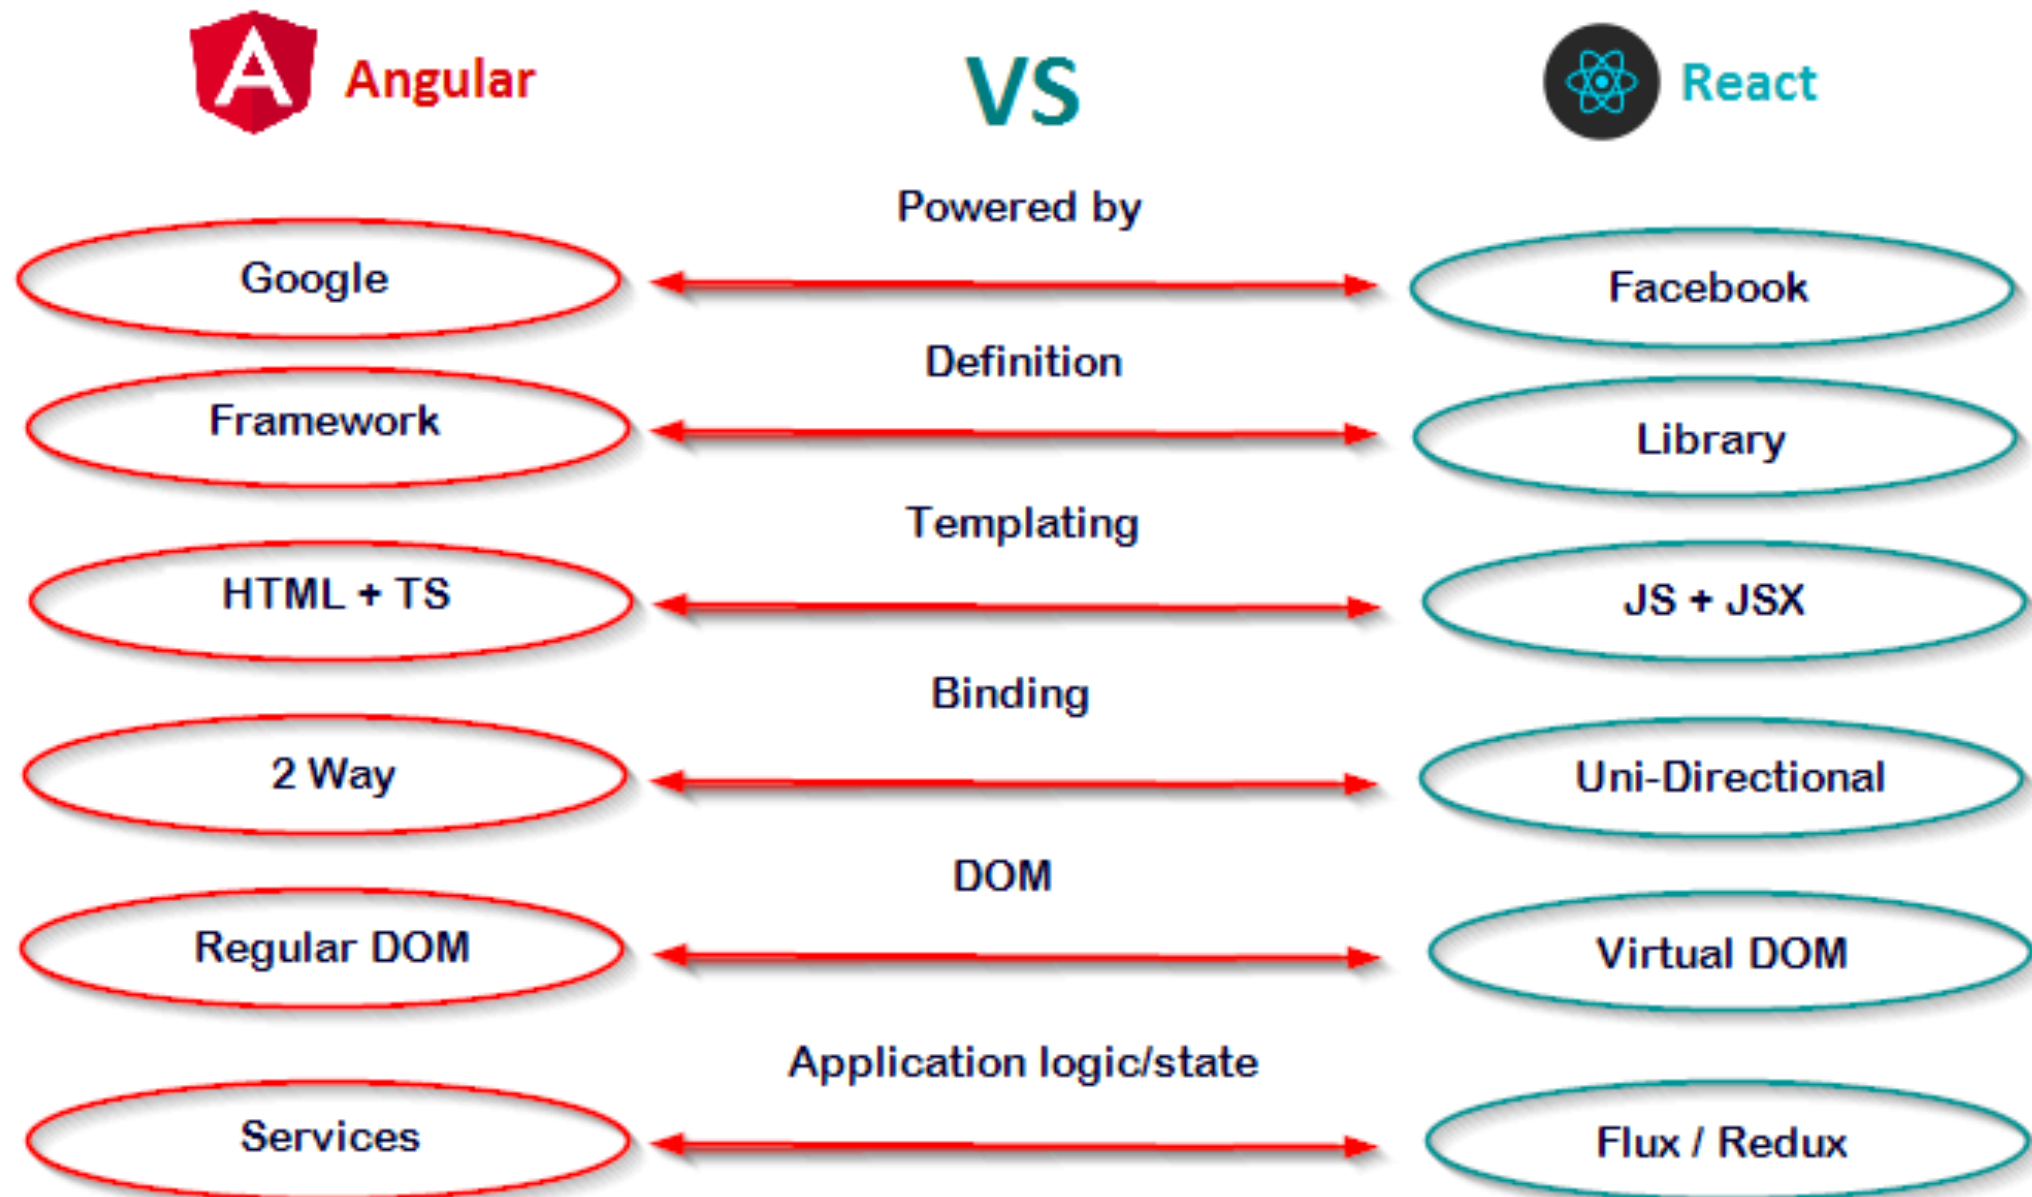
A Angular

VS

React

Powered by

Google

Facebook

Definition

Framework

Library

Templating

HTML + TS

JS + JSX

Binding

2 Way

Uni-Directional

DOM

Regular DOM

Virtual DOM

Application logic/state

Services

Flux / Redux